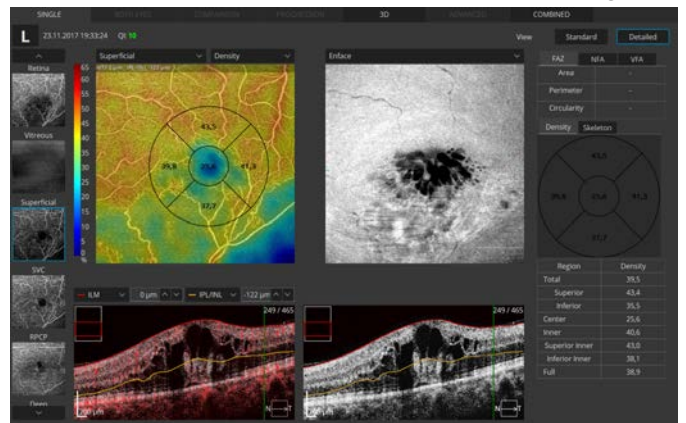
SINGLE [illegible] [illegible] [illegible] 3D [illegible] COMBINED

L 23.11.2017 19:33:24 QI: 10

View Standard Detailed

Retina

Vitreous

Superficial

SVC

RPCP

Deep

Superficial Density

Enface

65
60
55
50
45
40
35
30
25
20
15
10
5
0

43,5
39,8 25,6 41,3
37,7

FAZ NFA VFA

Area -
Perimeter -
Circularity -

Density Skeleton

43,5
39,8 25,6 41,3
37,7

| Region | Density |
|---|---|
| Total | 39,5 |
| Superior | 43,4 |
| Inferior | 35,5 |
| Center | 25,6 |
| Inner | 40,6 |
| Superior Inner | 43,0 |
| Inferior Inner | 38,1 |
| Full | 38,9 |

ILM 0 µm IPL/INL -122 µm

249 / 465

249 / 465

200 µm

N T

N T